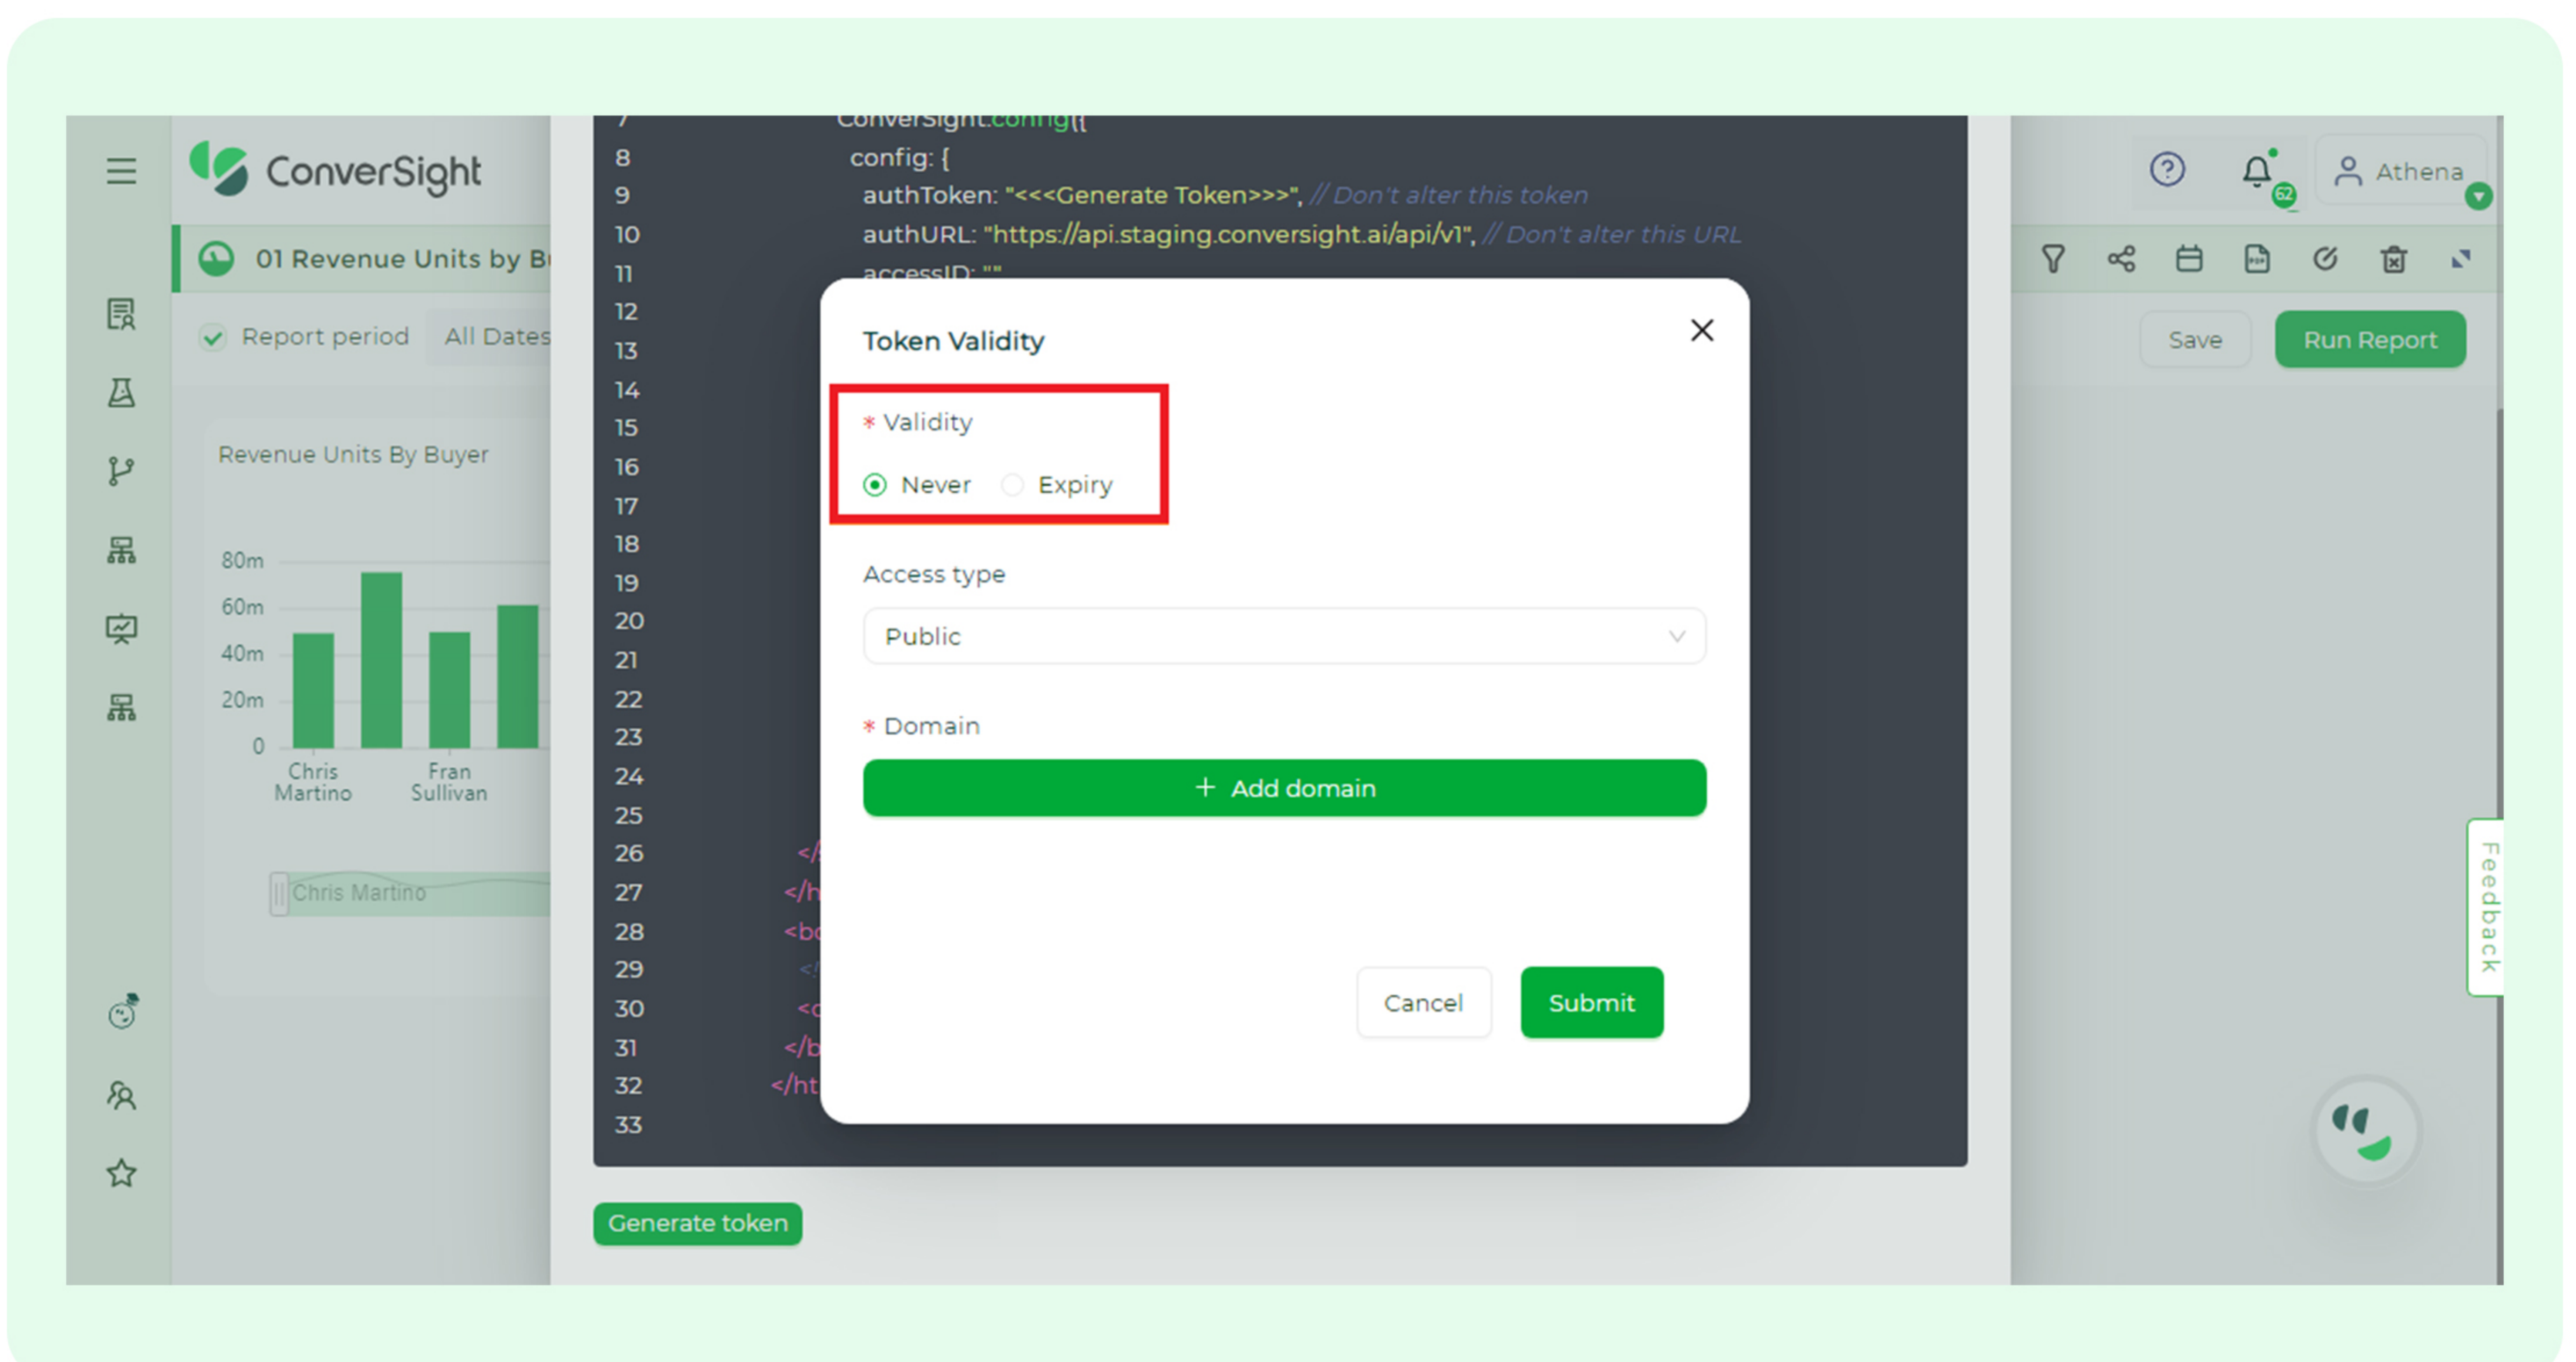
ConverSight

01 Revenue Units by B

Report period All Dates

Revenue Units By Buyer

80m
60m
40m
20m
0

Chris Martino
Fran Sullivan

Chris Martino

7 ConverSight.config({
8 config: {
9 authToken: "<<<Generate Token>>>", // Don't alter this token
10 authURL: "https://api.staging.conversight.ai/api/v1", // Don't alter this URL
11 accessID: ""
12
13
14
15
16
17
18
19
20
21
22
23
24
25
26 </
27 </h
28 <bo
29 <
30 <
31 </b
32 </ht
33

Generate token

Token Validity

* Validity

Never Expiry

Access type

Public

* Domain

+ Add domain

Cancel Submit

Athena

62

Save Run Report

Feedback